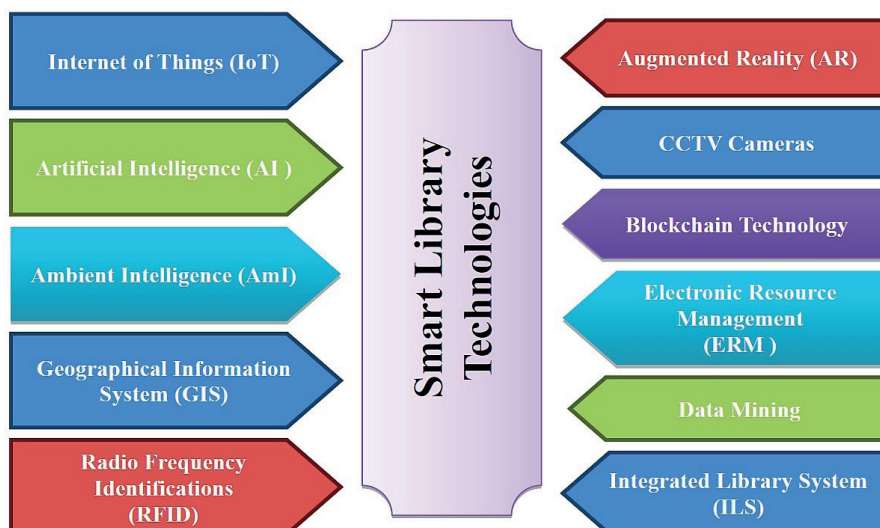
Internet of Things (IoT)

Artificial Intelligence (AI )

Ambient Intelligence (AmI)

Geographical Information System (GIS)

Radio Frequency Identifications (RFID)

Smart Library Technologies

Augmented Reality (AR)

CCTV Cameras

Blockchain Technology

Electronic Resource Management (ERM )

Data Mining

Integrated Library System (ILS)